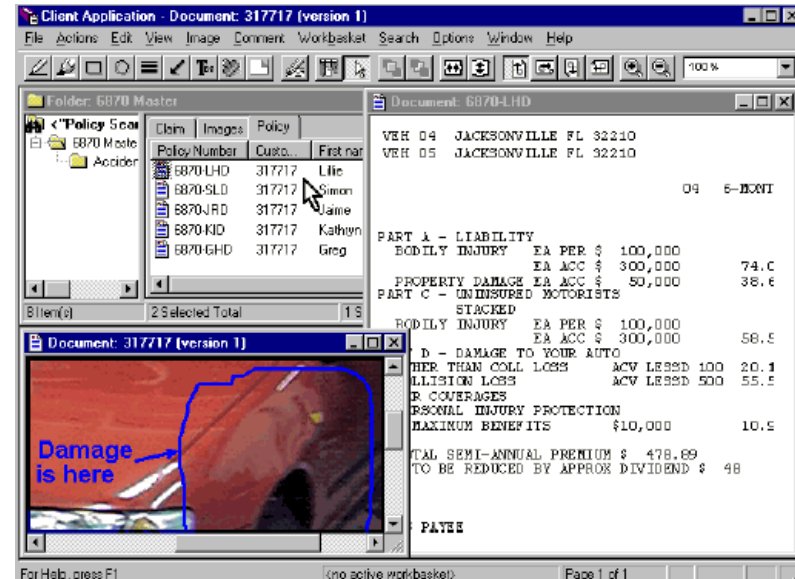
Client Application - Document: 317717 (version 1)

File Actions Edit View Image Comment Workbasket Search Options Window Help

100 %

Folder: 6870 Master

"Policy Sea
6870 Maste
Acciden

Claim Images Policy

| Policy Number | Custo... | First nar |
|---|---|---|
| 6870-LHD | 317717 | Lilie |
| 6870-SLD | 317717 | Simon |
| 6870-JRD | 317717 | Jaime |
| 6870-KID | 317717 | Kathryn |
| 6870-GHD | 317717 | Greg |

8 Item(s) 2 Selected Total 1 S

Document: 6870-LHD

VEH 04 JACKSONVILLE FL 32210
VEH 05 JACKSONVILLE FL 32210

04 6-MONT

PART A - LIABILITY
BODILY INJURY EA PER $ 100,000
EA ACC $ 300,000 74.0
PROPERTY DAMAGE EA ACC $ 50,000 38.6
PART C - UNINSURED MOTORISTS
STACKED
BODILY INJURY EA PER $ 100,000
EA ACC $ 300,000 58.5
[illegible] D - DAMAGE TO YOUR AUTO
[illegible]HER THAN COLL LOSS ACV LESSD 100 20.1
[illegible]LLISION LOSS ACV LESSD 500 55.5
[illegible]R COVERAGES
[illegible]RSONAL INJURY PROTECTION
MAXIMUM BENEFITS $10,000 10.5

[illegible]TAL SEMI-ANNUAL PREMIUM $ 478.89
TO BE REDUCED BY APPROX DIVIDEND $ 48

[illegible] PAYEE

Document: 317717 (version 1)

Damage is here

For Help, press F1 (no active workbasket) Page 1 of 1